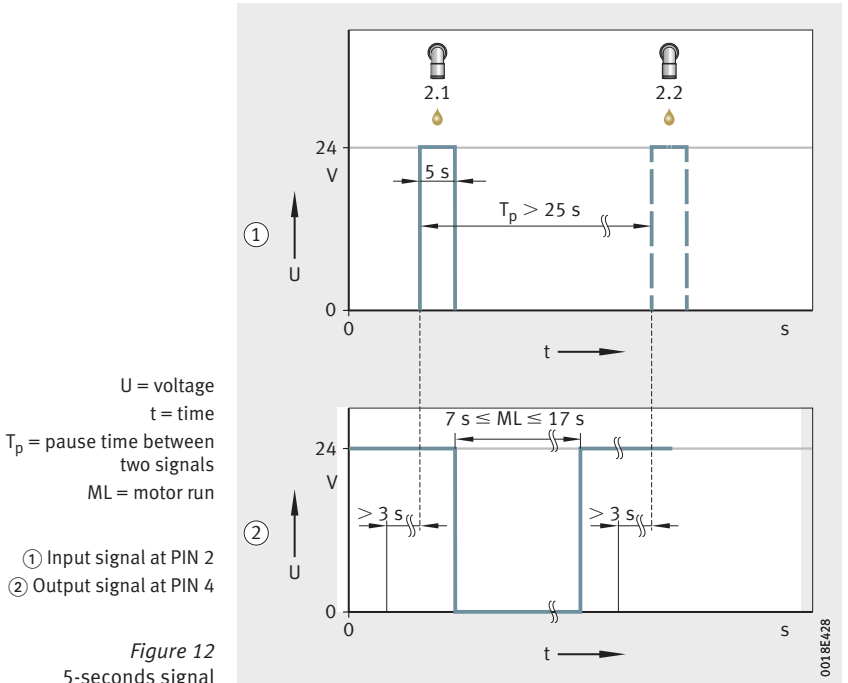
2.1

2.2

24

V

5 s

$T_p > 25$ s

①

U

0

0

s

t

U = voltage

t = time

$T_p$ = pause time between two signals

ML = motor run

① Input signal at PIN 2

② Output signal at PIN 4

*Figure 12*

5-seconds signal

7 s ≤ ML ≤ 17 s

24

V

> 3 s

> 3 s

②

U

0

0

s

t

0018E428